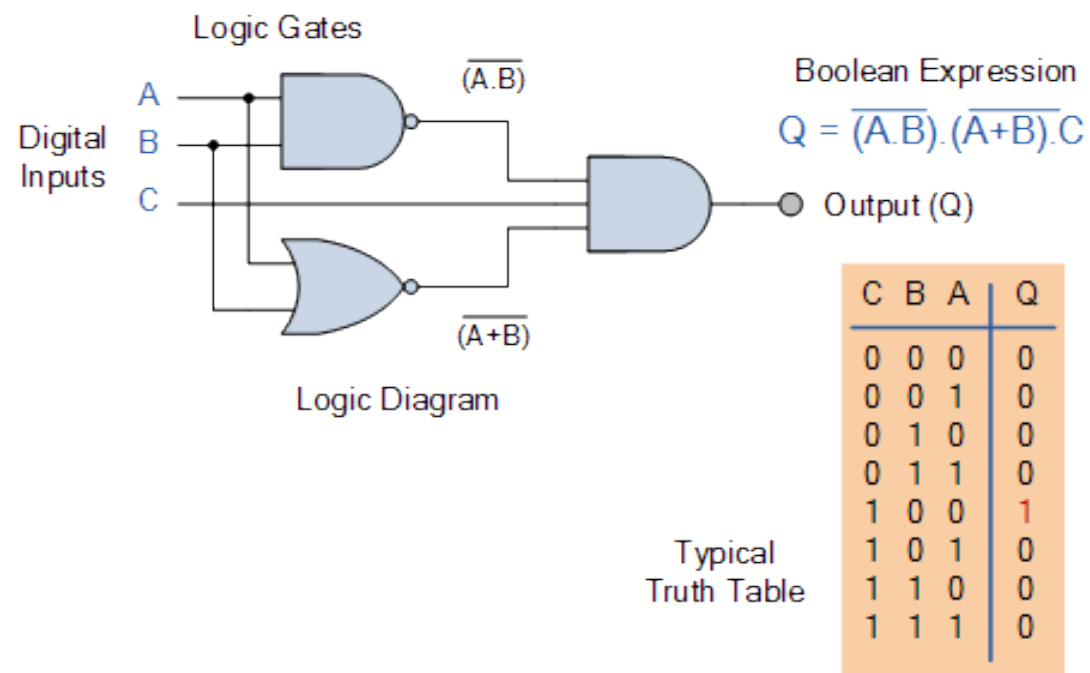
Logic Gates

$\overline{(A.B)}$

Boolean Expression

$Q = \overline{(A.B)}.\overline{(A+B)}.C$

A
Digital Inputs
B
C

Output (Q)

$\overline{(A+B)}$

Logic Diagram

Typical Truth Table

| C | B | A | Q |
|---|---|---|---|
| 0 | 0 | 0 | 0 |
| 0 | 0 | 1 | 0 |
| 0 | 1 | 0 | 0 |
| 0 | 1 | 1 | 0 |
| 1 | 0 | 0 | 1 |
| 1 | 0 | 1 | 0 |
| 1 | 1 | 0 | 0 |
| 1 | 1 | 1 | 0 |